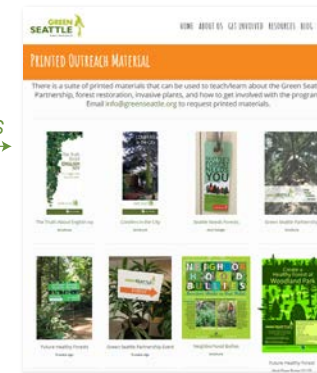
GREEN SEATTLE

HOME ABOUT US GET INVOLVED RESOURCES BLOG

PRINTED OUTREACH MATERIAL

There is a suite of printed materials that can be used to teach/learn about the Green Seatt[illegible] Partnership, forest restoration, invasive plants, and how to get involved with the program. Email info@greenseattle.org to request printed materials.

The Truth About English Ivy

Conifers in the City

Seattle Needs Forests

NEEDS YOU

Green Seattle Partnership

Future Healthy Forests

Green Seattle Partnership Event

NEIGHBORHOOD BULLIES

Neighborhood Bullies

Create a Healthy Forest in Woodland Park

Future Healthy Forest

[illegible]